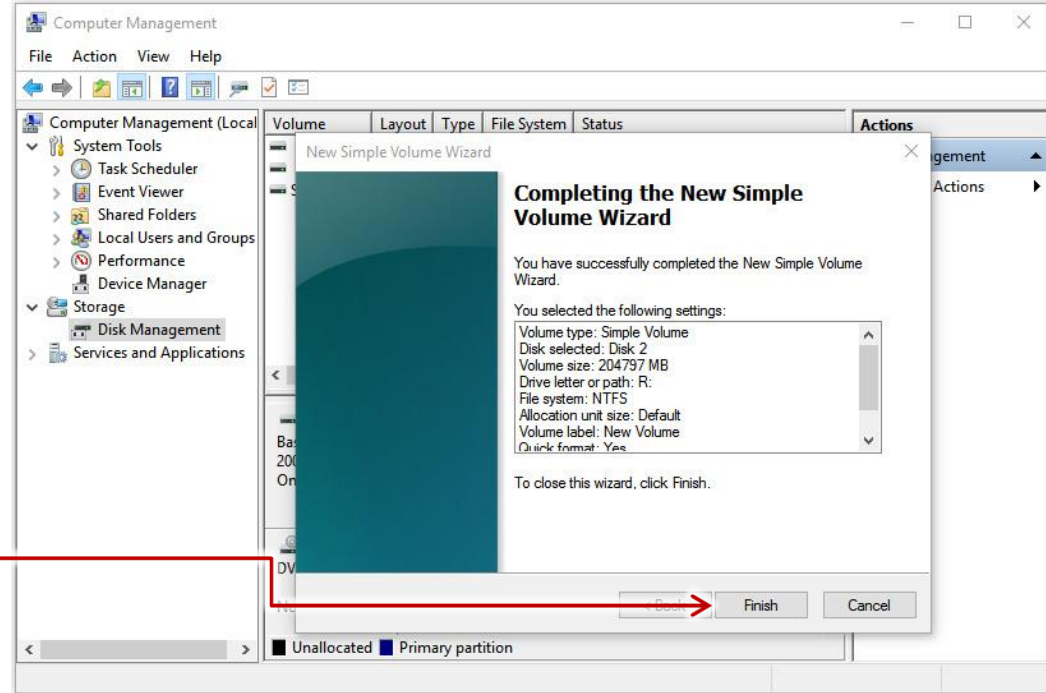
Computer Management

File Action View Help

Computer Management (Local
System Tools
Task Scheduler
Event Viewer
Shared Folders
Local Users and Groups
Performance
Device Manager
Storage
Disk Management
Services and Applications

Volume | Layout | Type | File System | Status

Actions
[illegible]gement
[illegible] Actions

Ba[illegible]
200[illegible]
On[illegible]

DV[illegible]

Unallocated Primary partition

New Simple Volume Wizard

Completing the New Simple Volume Wizard

You have successfully completed the New Simple Volume Wizard.

You selected the following settings:

Volume type: Simple Volume
Disk selected: Disk 2
Volume size: 204797 MB
Drive letter or path: R:
File system: NTFS
Allocation unit size: Default
Volume label: New Volume
Quick format: Yes

To close this wizard, click Finish.

< Back
Finish
Cancel